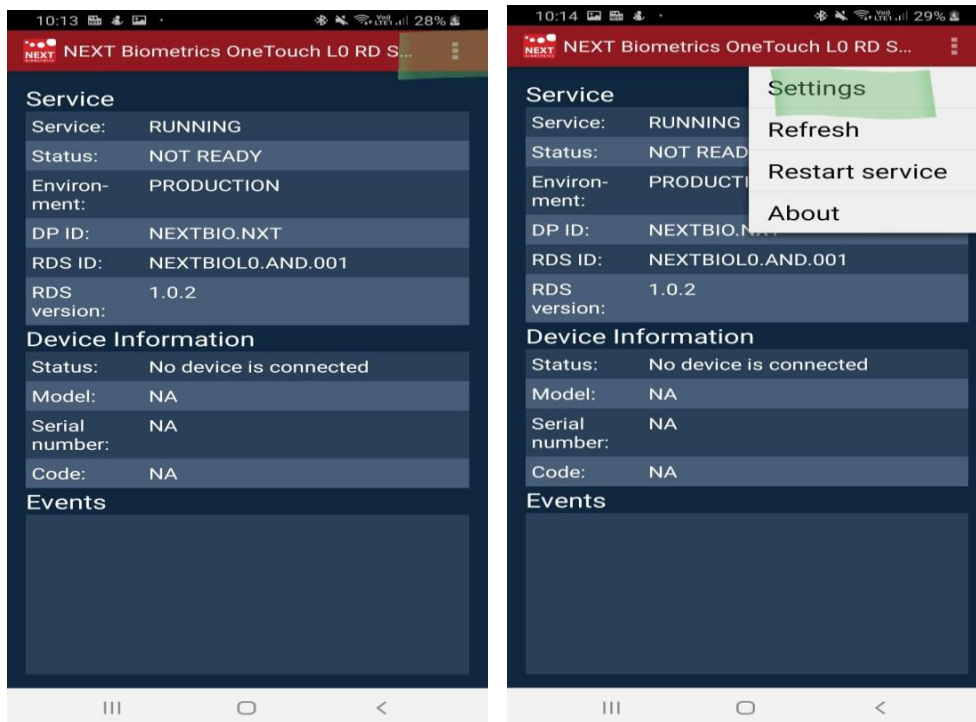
10:13 28%

NEXT NEXT Biometrics OneTouch L0 RD S...

Service

| | |
|---|---|
| Service: | RUNNING |
| Status: | NOT READY |
| Environment: | PRODUCTION |
| DP ID: | NEXTBIO.NXT |
| RDS ID: | NEXTBIOL0.AND.001 |
| RDS version: | 1.0.2 |

Device Information

| | |
|---|---|
| Status: | No device is connected |
| Model: | NA |
| Serial number: | NA |
| Code: | NA |

Events

10:14 29%

NEXT NEXT Biometrics OneTouch L0 RD S...

Settings
Refresh
Restart service
About

Service

| | |
|---|---|
| Service: | RUNNING |
| Status: | NOT READ |
| Environment: | PRODUCTI |
| DP ID: | NEXTBIO.N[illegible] |
| RDS ID: | NEXTBIOL0.AND.001 |
| RDS version: | 1.0.2 |

Device Information

| | |
|---|---|
| Status: | No device is connected |
| Model: | NA |
| Serial number: | NA |
| Code: | NA |

Events